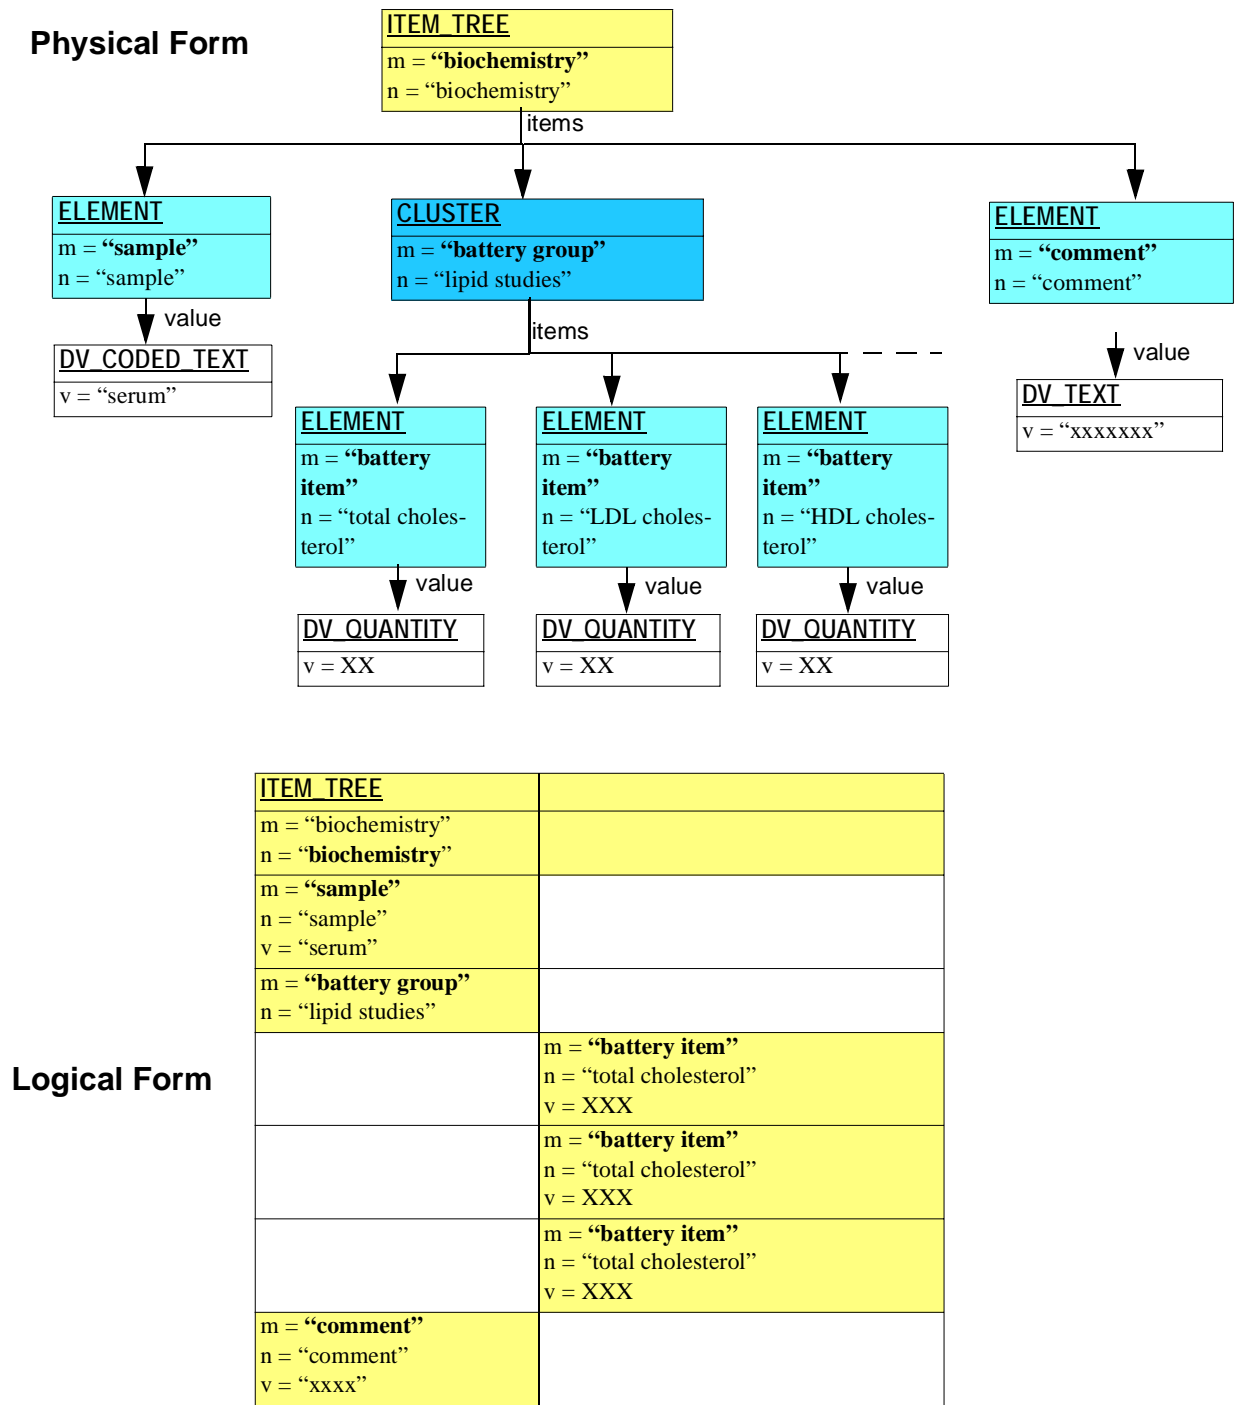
Physical Form

ITEM_TREE
m = **"biochemistry"**
n = "biochemistry"

items

ELEMENT
m = **"sample"**
n = "sample"

value

DV_CODED_TEXT
v = "serum"

CLUSTER
m = **"battery group"**
n = "lipid studies"

items

ELEMENT
m = **"battery item"**
n = "total cholesterol"

value

DV_QUANTITY
v = XX

ELEMENT
m = **"battery item"**
n = "LDL cholesterol"

value

DV_QUANTITY
v = XX

ELEMENT
m = **"battery item"**
n = "HDL cholesterol"

value

DV_QUANTITY
v = XX

ELEMENT
m = **"comment"**
n = "comment"

value

DV_TEXT
v = "xxxxxxx"

Logical Form

| ITEM_TREE | |
|---|---|
| m = "biochemistry" n = "**biochemistry**" | |
| m = **"sample"** n = "sample" v = "serum" | |
| m = **"battery group"** n = "lipid studies" | |
| | m = **"battery item"** n = "total cholesterol" v = XXX |
| | m = **"battery item"** n = "total cholesterol" v = XXX |
| | m = **"battery item"** n = "total cholesterol" v = XXX |
| m = **"comment"** n = "comment" v = "xxxx" | |